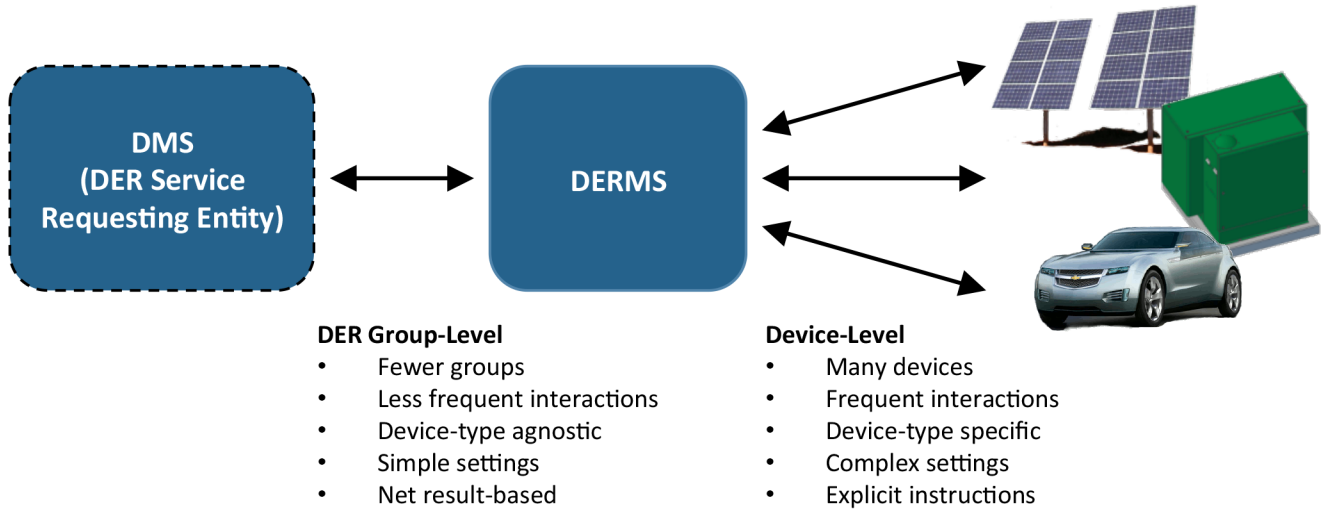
DMS
(DER Service Requesting Entity)

DERMS

DER Group-Level
- Fewer groups
- Less frequent interactions
- Device-type agnostic
- Simple settings
- Net result-based

Device-Level
- Many devices
- Frequent interactions
- Device-type specific
- Complex settings
- Explicit instructions